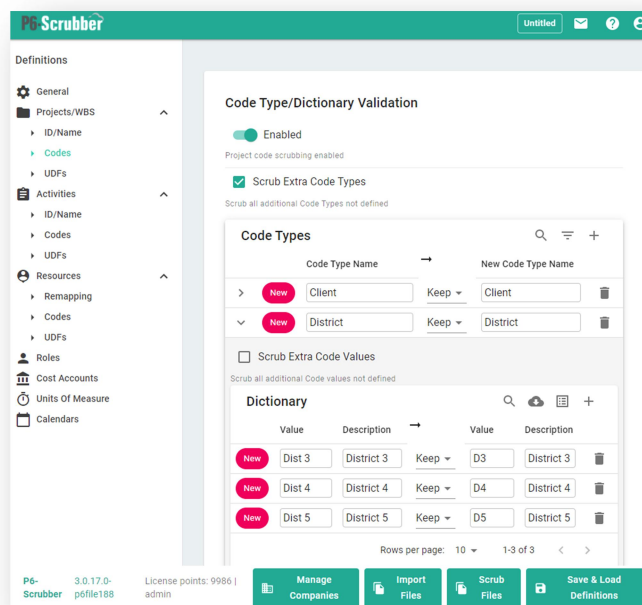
P6-Scrubber

Untitled

Definitions

General
Projects/WBS
ID/Name
Codes
UDFs
Activities
ID/Name
Codes
UDFs
Resources
Remapping
Codes
UDFs
Roles
Cost Accounts
Units Of Measure
Calendars

Code Type/Dictionary Validation

Enabled
Project code scrubbing enabled

Scrub Extra Code Types
Scrub all additional Code Types not defined

Code Types

| | | Code Type Name | → | New Code Type Name | |
|---|---|---|---|---|---|
| › | New | Client | Keep | Client | |
| ⌄ | New | District | Keep | District | |

Scrub Extra Code Values
Scrub all additional Code values not defined

Dictionary

| | Value | Description | → | Value | Description | |
|---|---|---|---|---|---|---|
| New | Dist 3 | District 3 | Keep | D3 | District 3 | |
| New | Dist 4 | District 4 | Keep | D4 | District 4 | |
| New | Dist 5 | District 5 | Keep | D5 | District 5 | |

Rows per page: 10 1-3 of 3

P6-Scrubber 3.0.17.0-p6file188 License points: 9986 | admin Manage Companies Import Files Scrub Files Save & Load Definitions